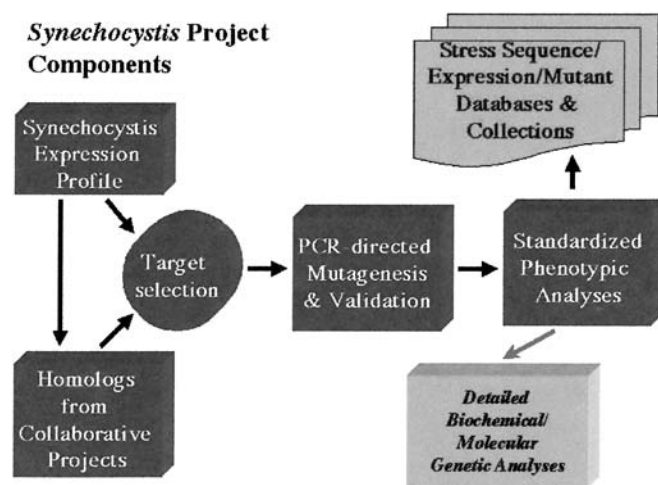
Synechocystis Project Components

Stress Sequence/ Expression/Mutant Databases & Collections

Synechocystis Expression Profile

Target selection

PCR-directed Mutagenesis & Validation

Standardized Phenotypic Analyses

Homologs from Collaborative Projects

Detailed Biochemical/ Molecular Genetic Analyses